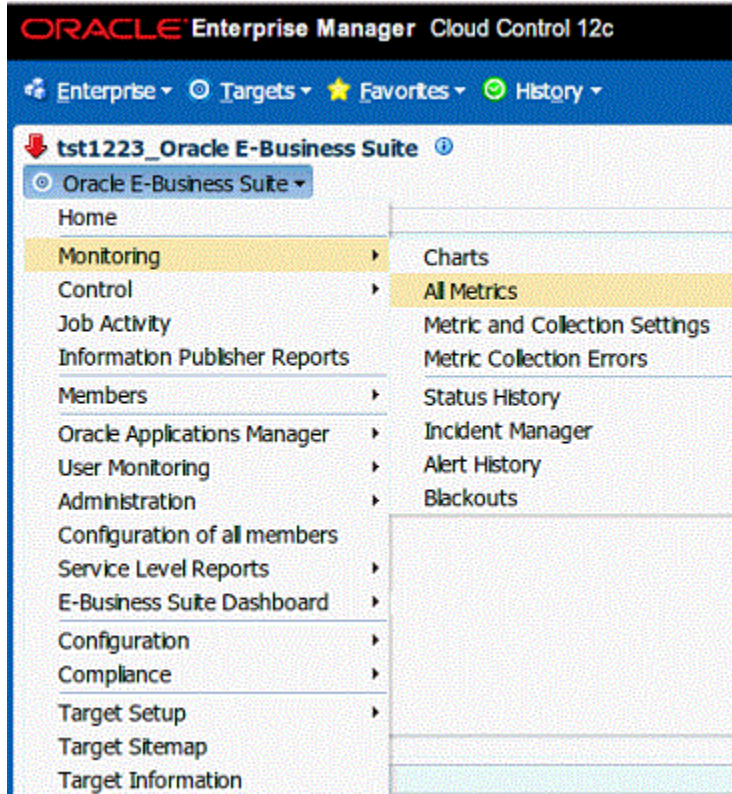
ORACLE Enterprise Manager Cloud Control 12c

Enterprise ▾ Targets ▾ Favorites ▾ History ▾

tst1223_Oracle E-Business Suite

Oracle E-Business Suite ▾

Home
Monitoring
Control
Job Activity
Information Publisher Reports
Members
Oracle Applications Manager
User Monitoring
Administration
Configuration of all members
Service Level Reports
E-Business Suite Dashboard
Configuration
Compliance
Target Setup
Target Sitemap
Target Information

Charts
All Metrics
Metric and Collection Settings
Metric Collection Errors
Status History
Incident Manager
Alert History
Blackouts